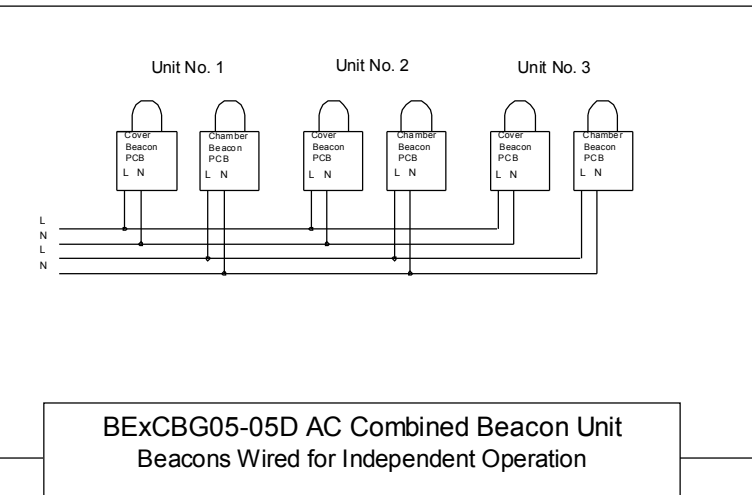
Unit No. 1

Unit No. 2

Unit No. 3

Cover Beacon PCB
L N

Chamber Beacon PCB
L N

Cover Beacon PCB
L N

Chamber Beacon PCB
L N

Cover Beacon PCB
L N

Chamber Beacon PCB
L N

L
N
L
N

BExCBG05-05D AC Combined Beacon Unit
Beacons Wired for Independent Operation